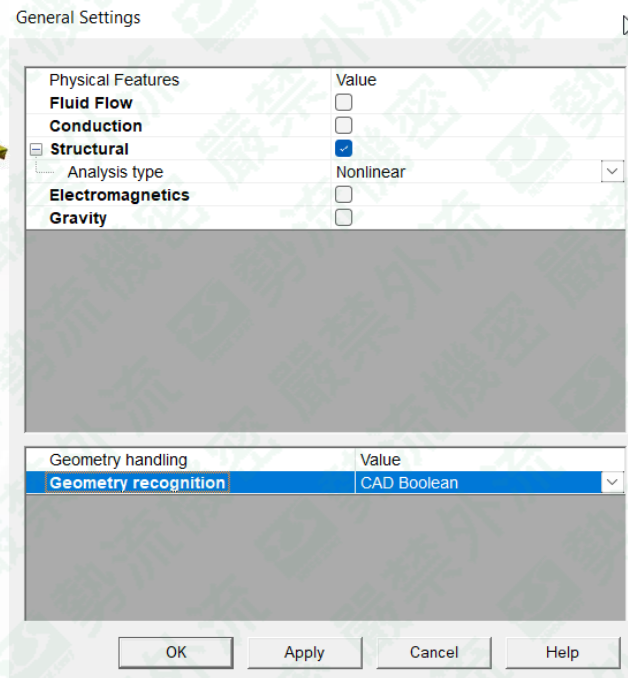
General Settings

| Physical Features | Value |
|---|---|
| Fluid Flow | |
| Conduction | |
| Structural | |
| Analysis type | Nonlinear |
| Electromagnetics | |
| Gravity | |

| Geometry handling | Value |
|---|---|
| Geometry recognition | CAD Boolean |

OK Apply Cancel Help